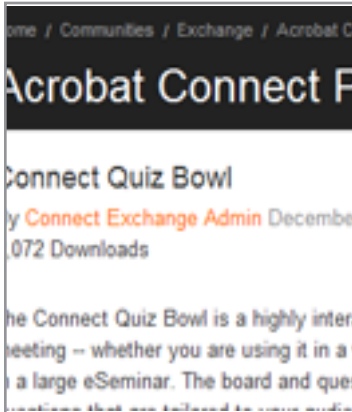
ome / Communities / Exchange / Acrobat C

Acrobat Connect P

Connect Quiz Bowl

y Connect Exchange Admin Decembe
,072 Downloads

he Connect Quiz Bowl is a highly inter neeting -- whether you are using it in a n a large eSeminar. The board and ques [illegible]